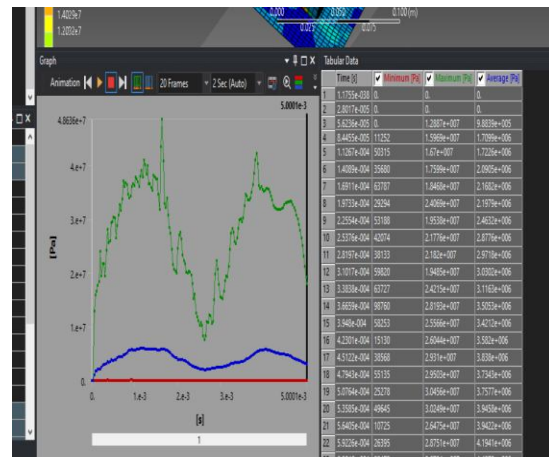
1.4029e7
1.2024e7

0.000 0.050 0.100 (m)
0.025 0.075

Graph

Animation 20 Frames 2 Sec (Auto)

4.8636e+7
5.0001e-3
4.e+7
3.e+7
[Pa]
2.e+7
1.e+7
0.
0. 1.e-3 2.e-3 3.e-3 5.0001e-3
[s]
1

Tabular Data

| | Time [s] | Minimum [Pa] | Maximum [Pa] | Average [Pa] |
|---|---|---|---|---|
| 1 | 1.1755e-038 | 0. | 0. | 0. |
| 2 | 2.8017e-005 | 0. | 0. | 0. |
| 3 | 5.6236e-005 | 0. | 1.2887e+007 | 9.8839e+005 |
| 4 | 8.4455e-005 | 11252 | 1.5969e+007 | 1.7099e+006 |
| 5 | 1.1267e-004 | 50315 | 1.67e+007 | 1.7226e+006 |
| 6 | 1.4089e-004 | 35680 | 1.7599e+007 | 2.0905e+006 |
| 7 | 1.6911e-004 | 63787 | 1.8468e+007 | 2.1682e+006 |
| 8 | 1.9733e-004 | 29294 | 2.4069e+007 | 2.1879e+006 |
| 9 | 2.2554e-004 | 53188 | 1.9538e+007 | 2.4632e+006 |
| 10 | 2.5376e-004 | 42074 | 2.1776e+007 | 2.8776e+006 |
| 11 | 2.8197e-004 | 38133 | 2.182e+007 | 2.9718e+006 |
| 12 | 3.1017e-004 | 59820 | 1.9485e+007 | 3.0302e+006 |
| 13 | 3.3838e-004 | 63727 | 2.4215e+007 | 3.1163e+006 |
| 14 | 3.6659e-004 | 98760 | 2.8193e+007 | 3.5053e+006 |
| 15 | 3.948e-004 | 58253 | 2.5566e+007 | 3.4212e+006 |
| 16 | 4.2301e-004 | 15130 | 2.6044e+007 | 3.582e+006 |
| 17 | 4.5122e-004 | 38568 | 2.931e+007 | 3.838e+006 |
| 18 | 4.7943e-004 | 55135 | 2.9503e+007 | 3.7343e+006 |
| 19 | 5.0764e-004 | 25270 | 3.0456e+007 | 3.7577e+006 |
| 20 | 5.3585e-004 | 49645 | 3.0249e+007 | 3.9458e+006 |
| 21 | 5.6405e-004 | 10725 | 2.6475e+007 | 3.9422e+006 |
| 22 | 5.9226e-004 | 26395 | 2.8751e+007 | 4.1941e+006 |